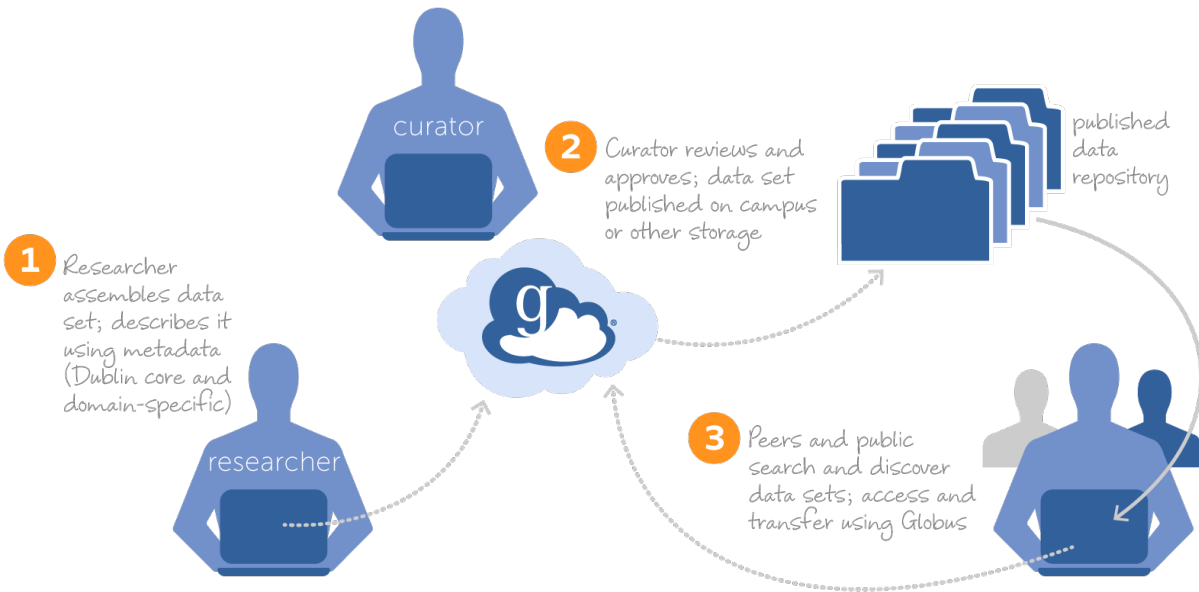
curator

2 Curator reviews and approves; data set published on campus or other storage

published data repository

1 Researcher assembles data set; describes it using metadata (Dublin core and domain-specific)

g

researcher

3 Peers and public search and discover data sets; access and transfer using Globus